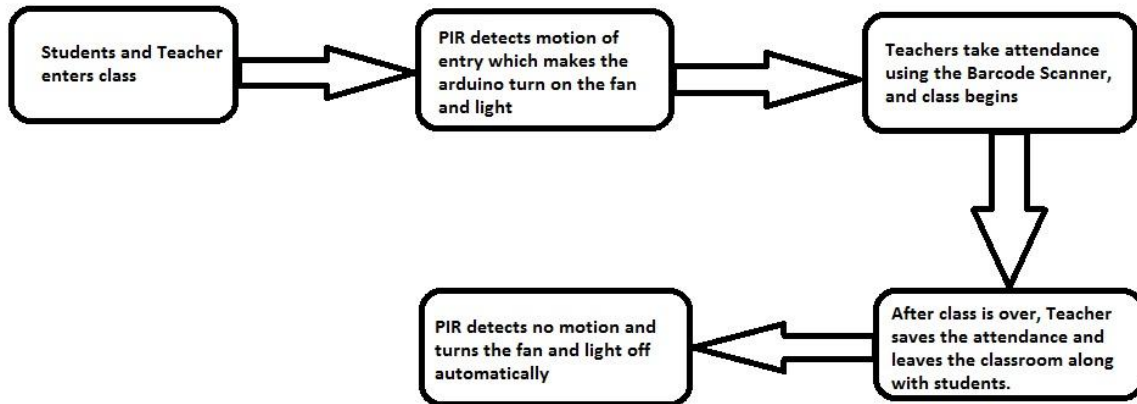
Students and Teacher enters class

PIR detects motion of entry which makes the arduino turn on the fan and light

Teachers take attendance using the Barcode Scanner, and class begins

After class is over, Teacher saves the attendance and leaves the classroom along with students.

PIR detects no motion and turns the fan and light off automatically